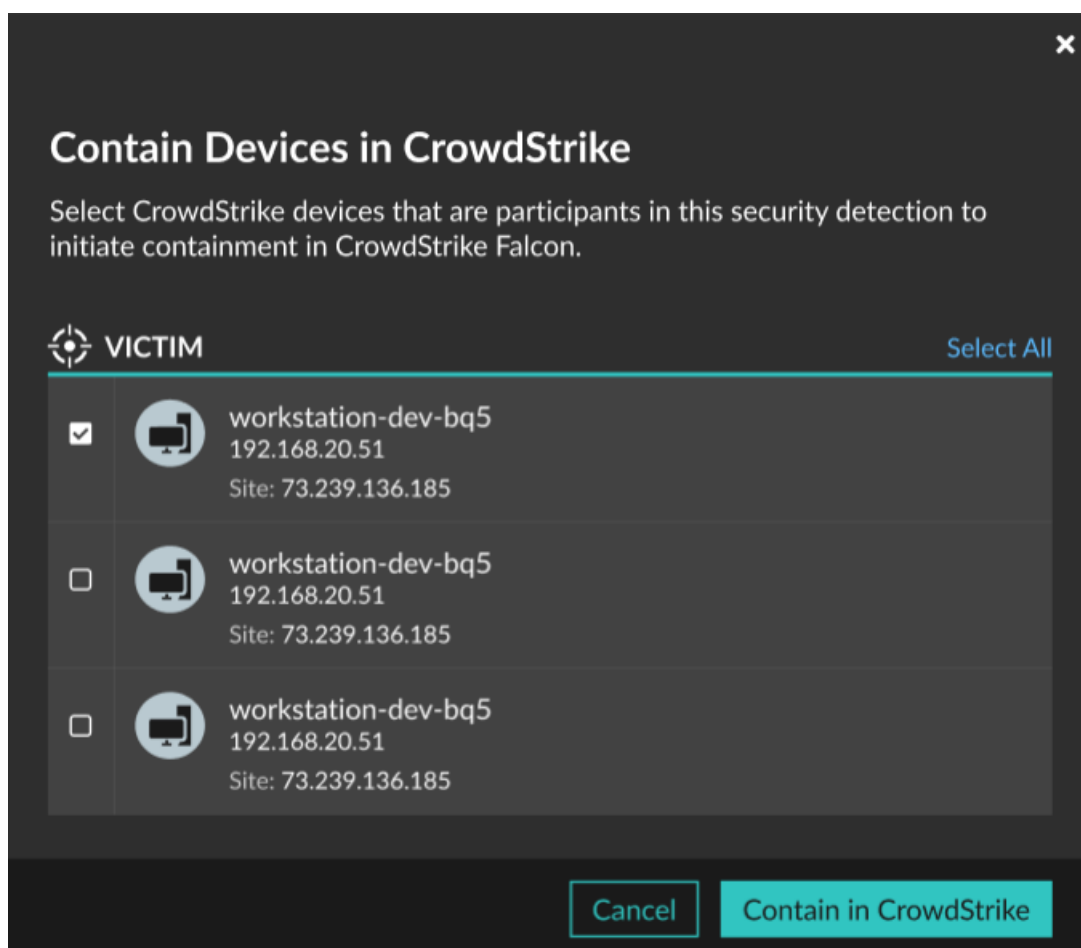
×

Contain Devices in CrowdStrike

Select CrowdStrike devices that are participants in this security detection to initiate containment in CrowdStrike Falcon.

VICTIM

Select All

workstation-dev-bq5
192.168.20.51
Site: 73.239.136.185

workstation-dev-bq5
192.168.20.51
Site: 73.239.136.185

workstation-dev-bq5
192.168.20.51
Site: 73.239.136.185

Cancel

Contain in CrowdStrike